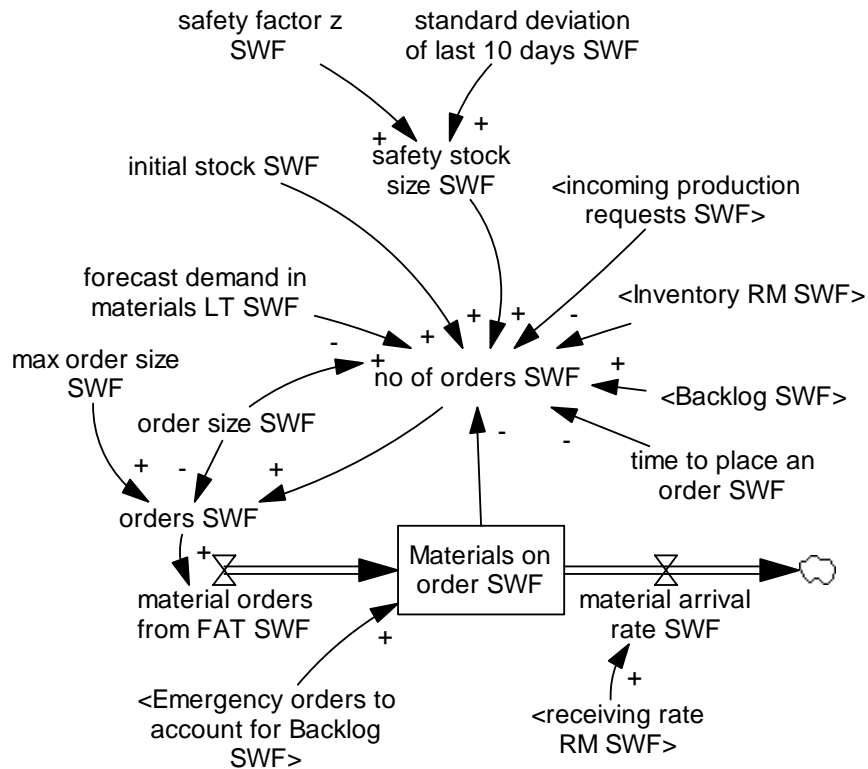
safety factor z SWF

standard deviation of last 10 days SWF

+

+

safety stock size SWF

initial stock SWF

<incoming production requests SWF>

forecast demand in materials LT SWF

<Inventory RM SWF>

-

+

+

+

-

max order size SWF

-

+

no of orders SWF

+

<Backlog SWF>

order size SWF

-

-

time to place an order SWF

+

-

+

orders SWF

+

Materials on order SWF

material orders from FAT SWF

material arrival rate SWF

+

+

<Emergency orders to account for Backlog SWF>

<receiving rate RM SWF>